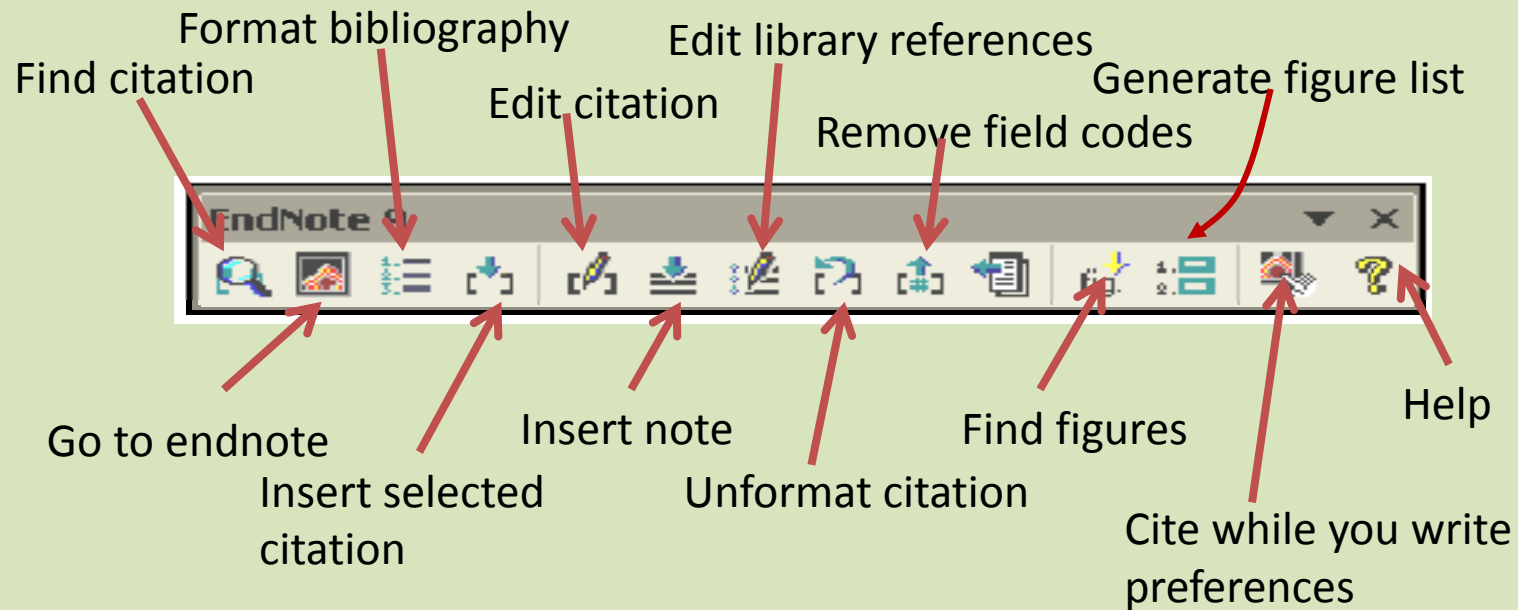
Format bibliography

Edit library references

Find citation

Generate figure list

Edit citation

Remove field codes

EndNote 9

Go to endnote

Insert selected citation

Insert note

Unformat citation

Find figures

Help

Cite while you write preferences